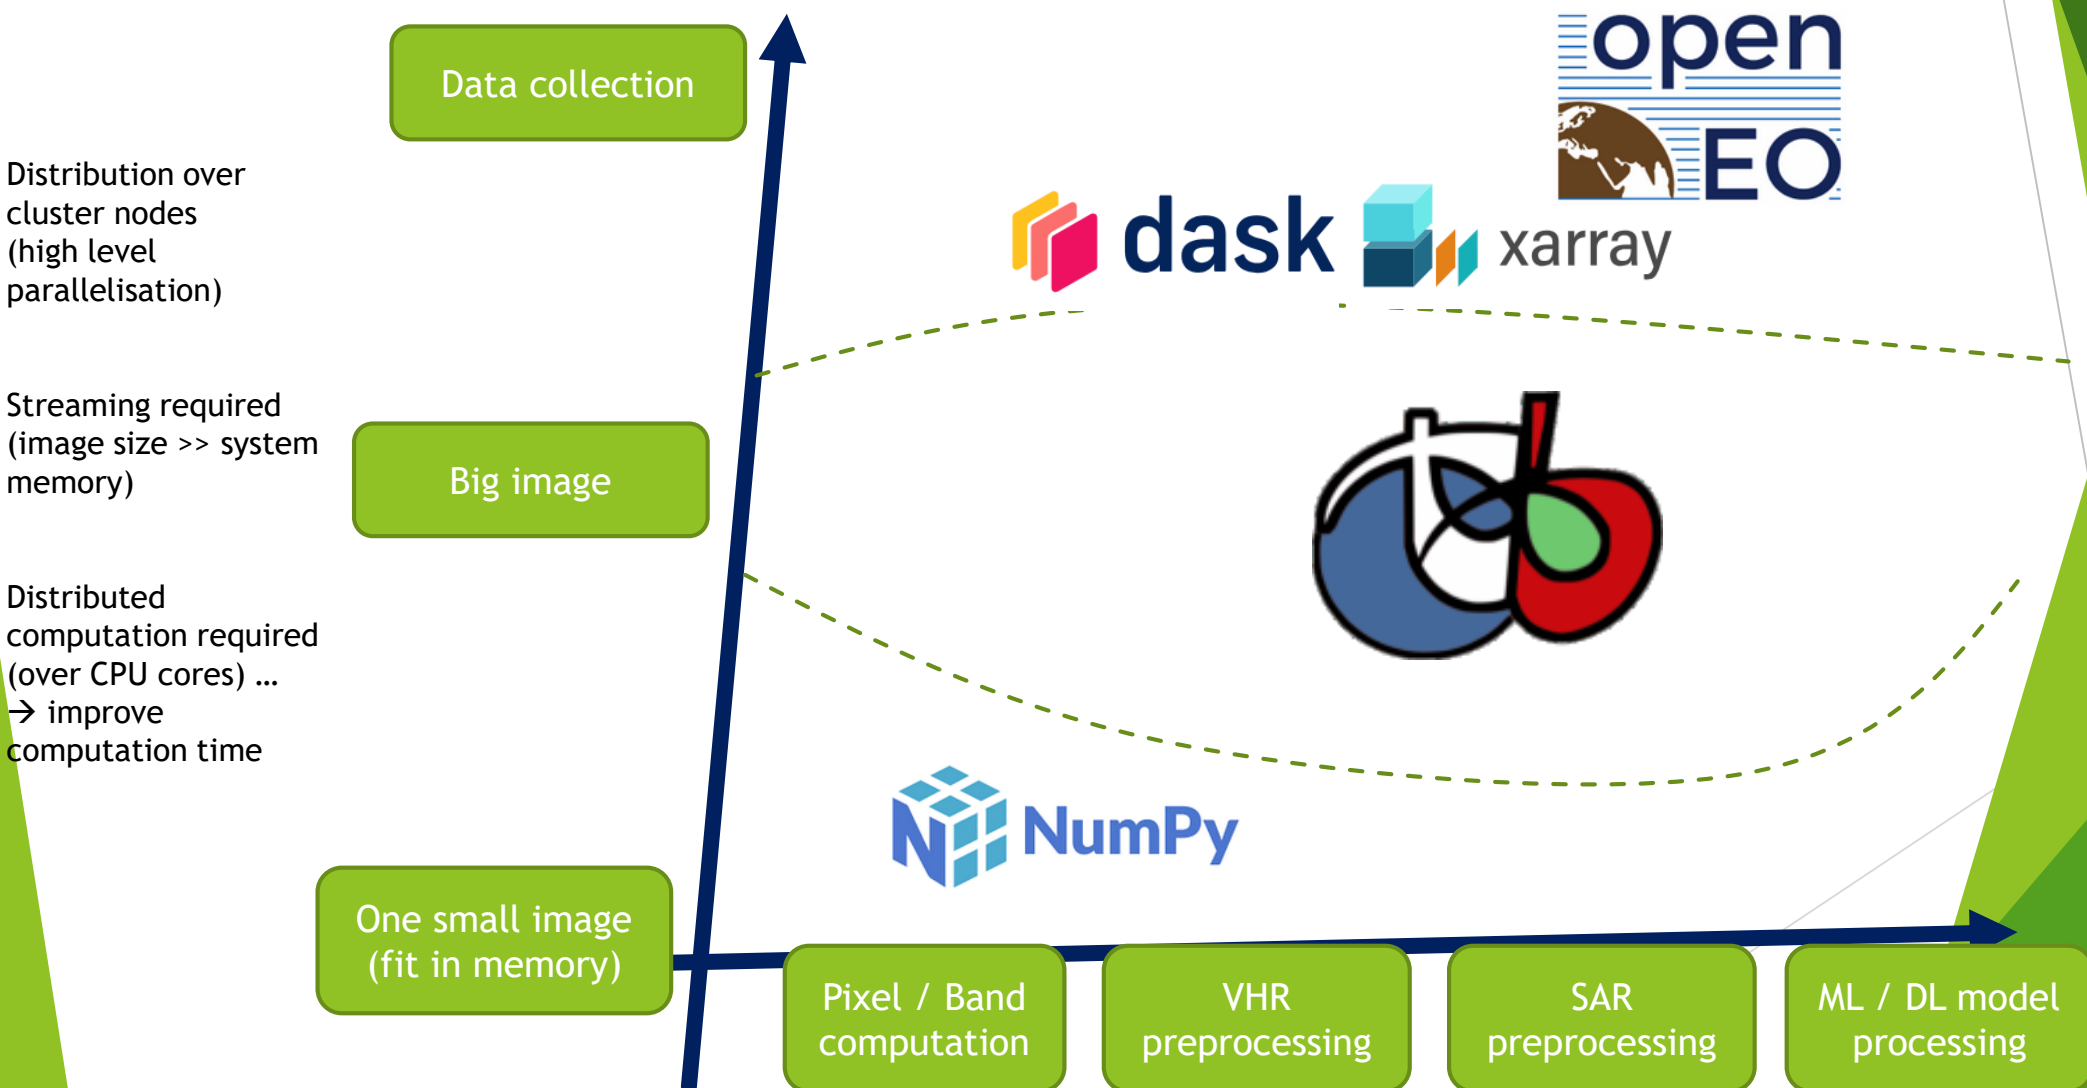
Data collection

Distribution over cluster nodes (high level parallelisation)

Streaming required (image size >> system memory)

Big image

Distributed computation required (over CPU cores) … → improve computation time

One small image (fit in memory)

open EO

dask

xarray

NumPy

Pixel / Band computation

VHR preprocessing

SAR preprocessing

ML / DL model processing